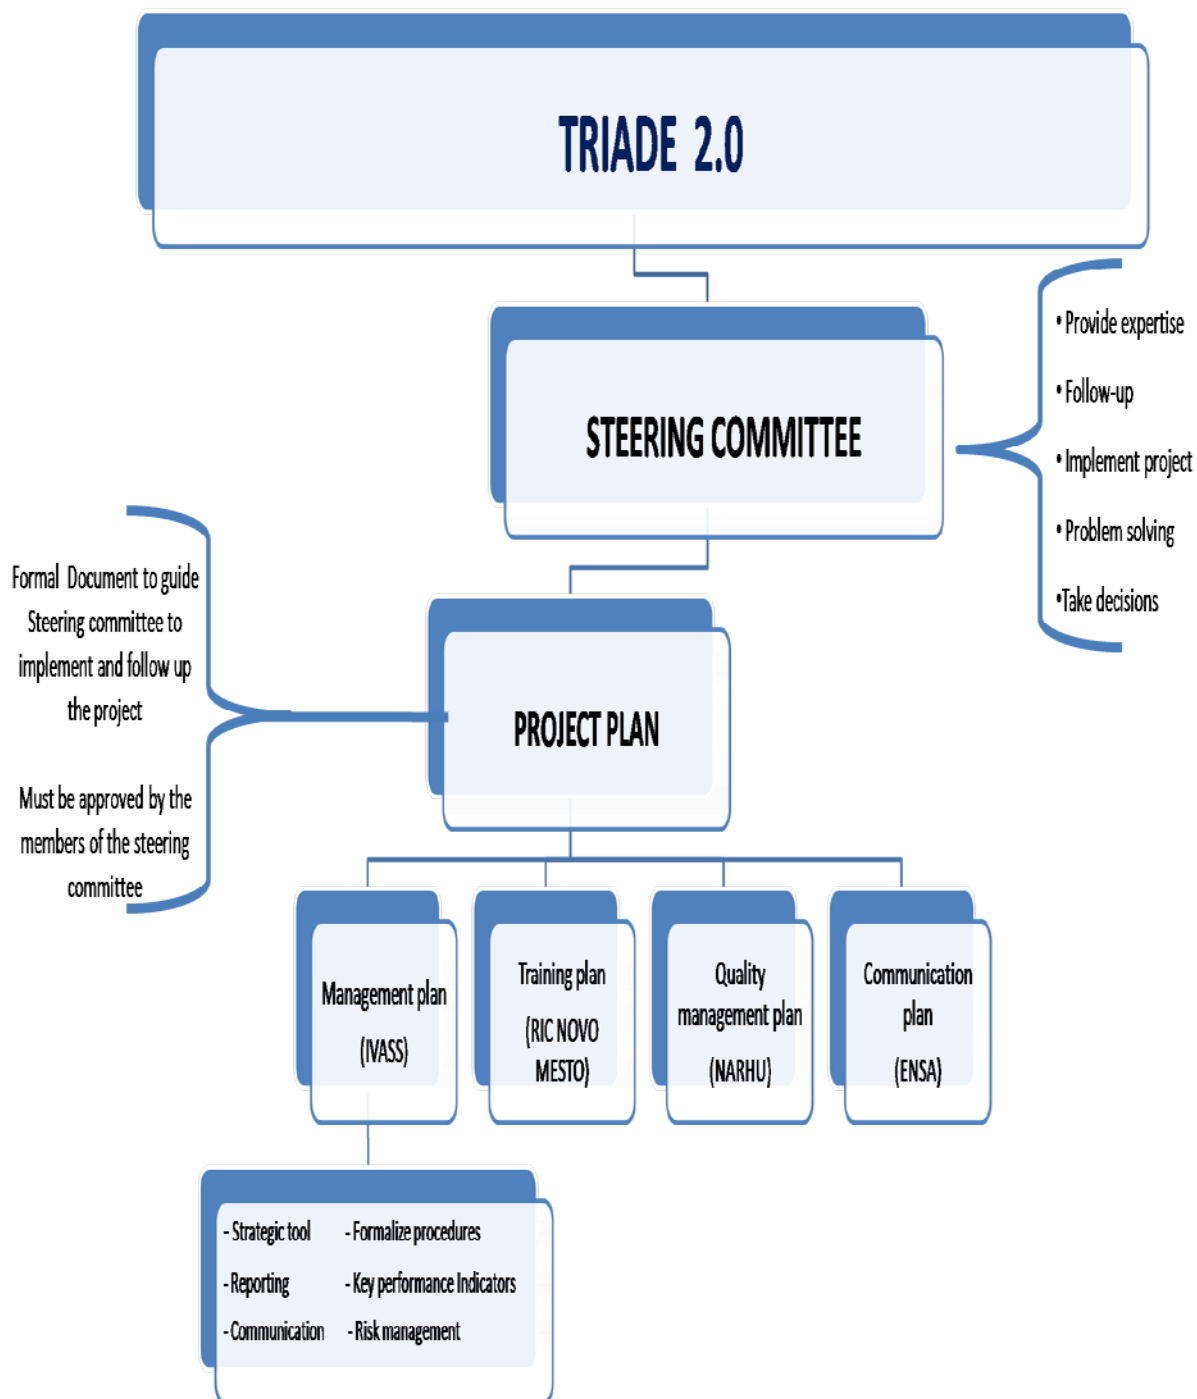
TRIADE 2.0

STEERING COMMITTEE

• Provide expertise
• Follow-up
• Implement project
• Problem solving
•Take decisions

Formal Document to guide Steering committee to implement and follow up the project

Must be approved by the members of the steering committee

PROJECT PLAN

Management plan (IVASS)

Training plan (RIC NOVO MESTO)

Quality management plan (NARHU)

Communication plan (ENSA)

- Strategic tool
- Formalize procedures
- Reporting
- Key performance Indicators
- Communication
- Risk management